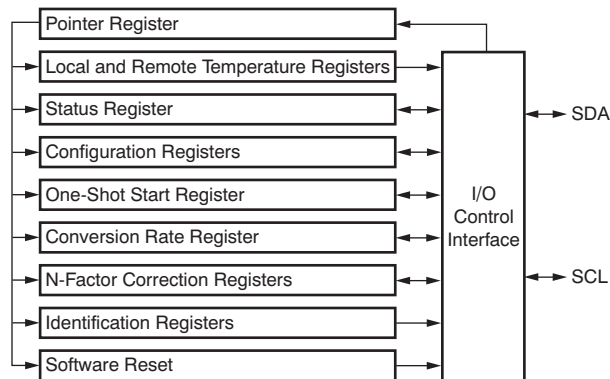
Pointer Register

Local and Remote Temperature Registers

Status Register

Configuration Registers

One-Shot Start Register

Conversion Rate Register

N-Factor Correction Registers

Identification Registers

Software Reset

I/O Control Interface

SDA

SCL